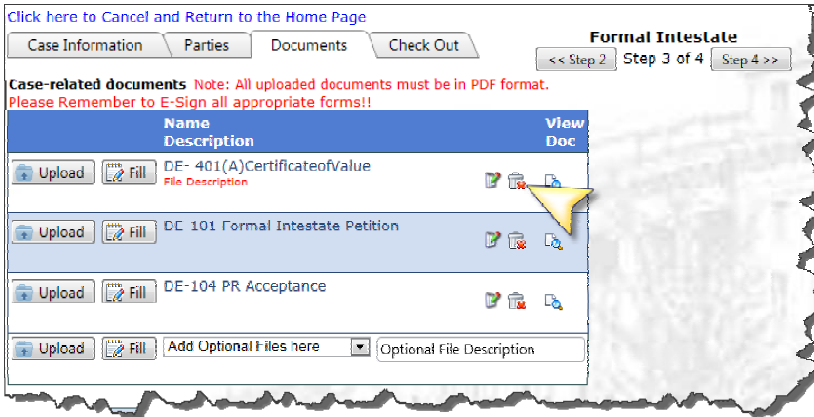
Click here to Cancel and Return to the Home Page

Case Information | Parties | Documents | Check Out

Formal Intestate

<< Step 2 Step 3 of 4 Step 4 >>

Case-related documents Note: All uploaded documents must be in PDF format.
Please Remember to E-Sign all appropriate forms!!

| | Name Description | View Doc |
|---|---|---|
| Upload Fill | DE- 401(A)CertificateofValue File Description | |
| Upload Fill | DE 101 Formal Intestate Petition | |
| Upload Fill | DE-104 PR Acceptance | |
| Upload Fill | Add Optional Files here | Optional File Description |